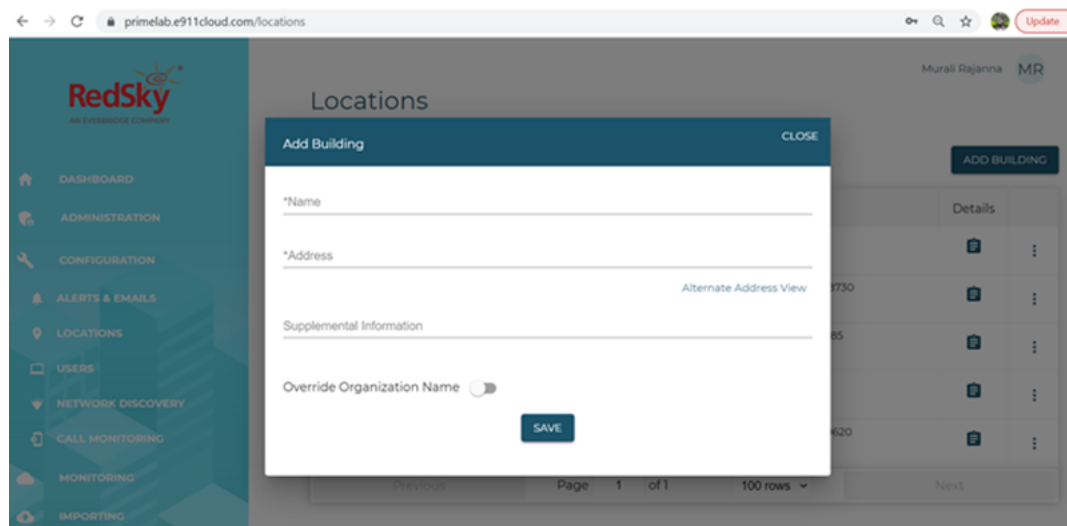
primelab.e911cloud.com/locations

Update

RedSky
AN EVERBRIDGE COMPANY

DASHBOARD
ADMINISTRATION
CONFIGURATION
ALERTS & EMAILS
LOCATIONS
USERS
NETWORK DISCOVERY
CALL MONITORING
MONITORING
IMPORTING

Murali Rajanna MR

Locations

ADD BUILDING

Details

9730
85
9620

Previous Page 1 of 1 100 rows Next

Add Building
CLOSE

*Name

*Address

Alternate Address View

Supplemental Information

Override Organization Name

SAVE